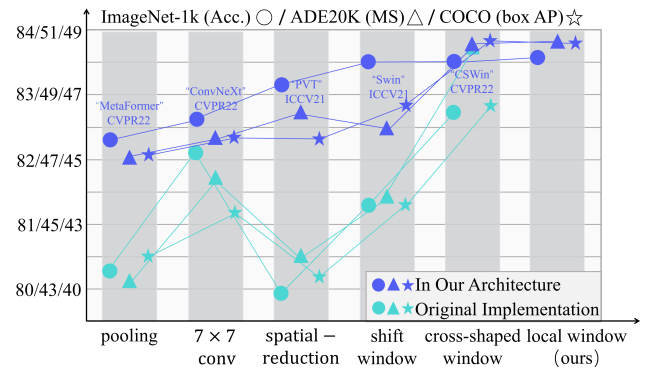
ImageNet-1k (Acc.) ○ / ADE20K (MS) △ / COCO (box AP) ☆

84/51/49
83/49/47
82/47/45
81/45/43
80/43/40

"MetaFormer" CVPR22
"ConvNeXt" CVPR22
"PVT" ICCV21
"Swin" ICCV21
"CSWin" CVPR22

●▲★ In Our Architecture
●▲★ Original Implementation

pooling
$7 \times 7$ conv
spatial − reduction
shift window
cross-shaped window
local window (ours)